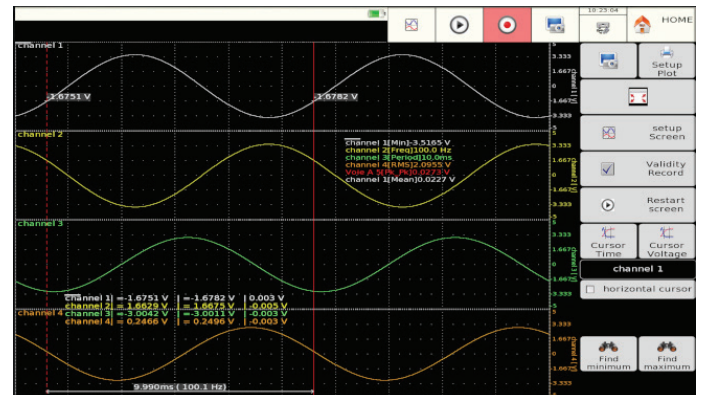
10:23:04
HOME

channel 1
-1.6751 V
-1.6782 V
5
3.333
1.667
0
-1.667
-3.333
-5
channel 1 (V)

channel 2
channel 1[Min]-3.5165 V
channel 2[Freq]100.0 Hz
channel 3[Period]10.0ms
channel 4[RMS]2.0955 V
Voie A 5[Pk_Pk]0.0273 V
channel 1[Mean]0.0227 V
5
3.333
1.667
0
-1.667
-3.333
-5
channel 2 (V)

channel 3
5
3.333
1.667
0
-1.667
-3.333
-5
channel 3 (V)

| channel 1 | -1.6751 V | -1.6782 V | 0.003 V |
|---|---|---|---|
| channel 2 | 1.6629 V | 1.6675 V | -0.005 V |
| channel 3 | -3.0042 V | -3.0011 V | -0.003 V |
| channel 4 | 0.2466 V | 0.2496 V | -0.003 V |

channel 4
5
3.333
1.667
0
-1.667
-3.333
-5
channel 4 (V)

9.990ms ( 100.1 Hz)

Setup Plot
setup Screen
Validity Record
Restart screen
Cursor Time
Cursor Voltage
channel 1
horizontal cursor
Find minimum
Find maximum